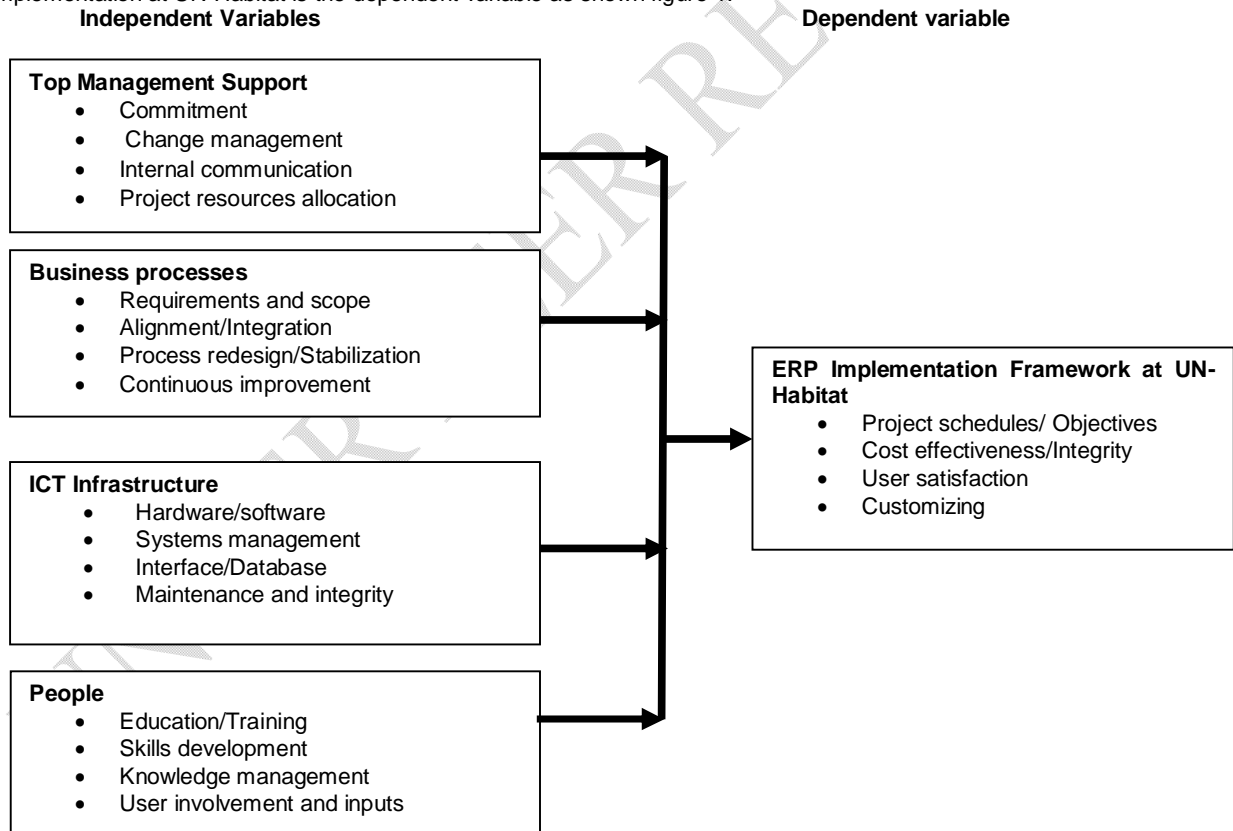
implementation at UN-Habitat is the dependent variable as shown figure 1.
Independent Variables

Dependent variable

Top Management Support
- Commitment
- Change management
- Internal communication
- Project resources allocation

Business processes
- Requirements and scope
- Alignment/Integration
- Process redesign/Stabilization
- Continuous improvement

ICT Infrastructure
- Hardware/software
- Systems management
- Interface/Database
- Maintenance and integrity

People
- Education/Training
- Skills development
- Knowledge management
- User involvement and inputs

ERP Implementation Framework at UN-Habitat
- Project schedules/ Objectives
- Cost effectiveness/Integrity
- User satisfaction
- Customizing